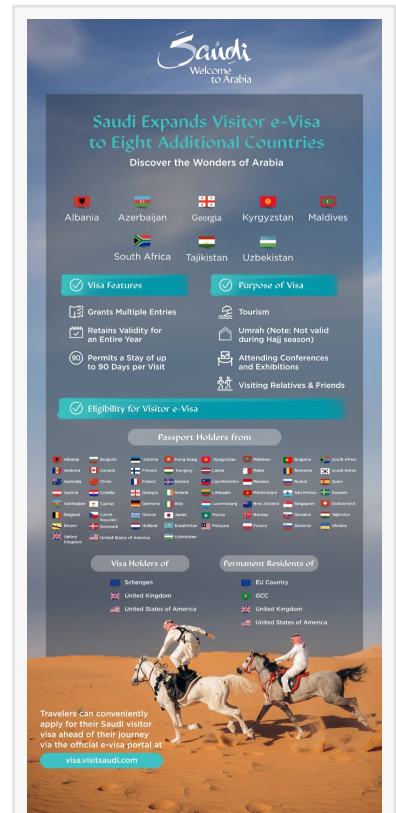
Saudi
Welcome to Arabia

Saudi Expands Visitor e-Visa to Eight Additional Countries

Discover the Wonders of Arabia

Albania
Azerbaijan
Georgia
Kyrgyzstan
Maldives
South Africa
Tajikistan
Uzbekistan

Visa Features

Grants Multiple Entries

Retains Validity for an Entire Year

90 Permits a Stay of up to 90 Days per Visit

Purpose of Visa

Tourism

Umrah (Note: Not valid during Hajj season)

Attending Conferences and Exhibitions

Visiting Relatives & Friends

Eligibility for Visitor e-Visa

Passport Holders from

Albania
Andorra
Australia
Austria
Azerbaijan
Belgium
Brunei
United Kingdom
Bulgaria
Canada
China
Croatia
Cyprus
Czech Republic
Denmark
United States of America
Estonia
Finland
France
Georgia
Germany
Greece
Holland
Hong Kong
Hungary
Iceland
Ireland
Italy
Japan
Kazakhstan
Uzbekistan
Kyrgyzstan
Latvia
Liechtenstein
Lithuania
Luxembourg
Monaco
Malaysia
Maldives
Malta
Monaco
Montenegro
New Zealand
Norway
Poland
Portugal
Romania
Russia
San Marino
Singapore
Slovakia
Slovenia
South Africa
South Korea
Spain
Sweden
Switzerland
Tajikistan
Ukraine

Visa Holders of

Schengen
United Kingdom
United States of America

Permanent Residents of

EU Country
GCC
United Kingdom
United States of America

Travelers can conveniently apply for their Saudi visitor visa ahead of their journey via the official e-visa portal at

visa.visitsaudi.com